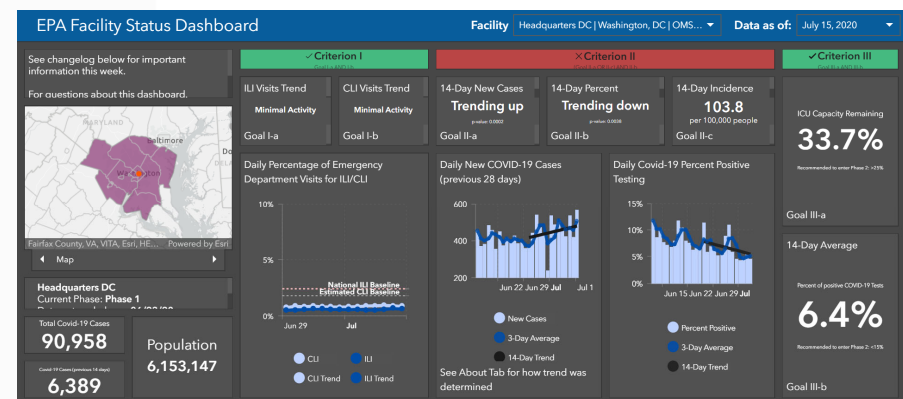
EPA Facility Status Dashboard

Facility Headquarters DC | Washington, DC | OMS...

Data as of: July 15, 2020

See changelog below for important information this week.

For questions about this dashboard,

MARYLAND

Baltimore

Washington

Fairfax County, VA, VITA, Esri, HE... Powered by Esri

Map

Headquarters DC
Current Phase: Phase 1

Total Covid-19 Cases
90,958

Covid-19 Cases (previous 14 days)
6,389

Population
6,153,147

✓Criterion I

ILI Visits Trend
Minimal Activity
Goal I-a

CLI Visits Trend
Minimal Activity
Goal I-b

✕Criterion II

14-Day New Cases
Trending up
p-value: 0.0002
Goal II-a

14-Day Percent
Trending down
p-value: 0.0038
Goal II-b

14-Day Incidence
103.8
per 100,000 people
Goal II-c

✓Criterion III

ICU Capacity Remaining
33.7%
Recommended to enter Phase 2: >25%
Goal III-a

14-Day Average
Percent of positive COVID-19 Tests
6.4%
Recommended to enter Phase 2: <15%
Goal III-b

Daily Percentage of Emergency Department Visits for ILI/CLI

10%
5%
0%
National ILI Baseline
Estimated CLI Baseline
Jun 29 Jul

CLI ILI
CLI Trend ILI Trend

Daily New COVID-19 Cases (previous 28 days)

600
400
200
0
Jun 22 Jun 29 Jul Jul 1

New Cases
3-Day Average
14-Day Trend

See About Tab for how trend was determined

Daily Covid-19 Percent Positive Testing

15%
10%
5%
0%
Jun 15 Jun 22 Jun 29 Jul

Percent Positive
3-Day Average
14-Day Trend